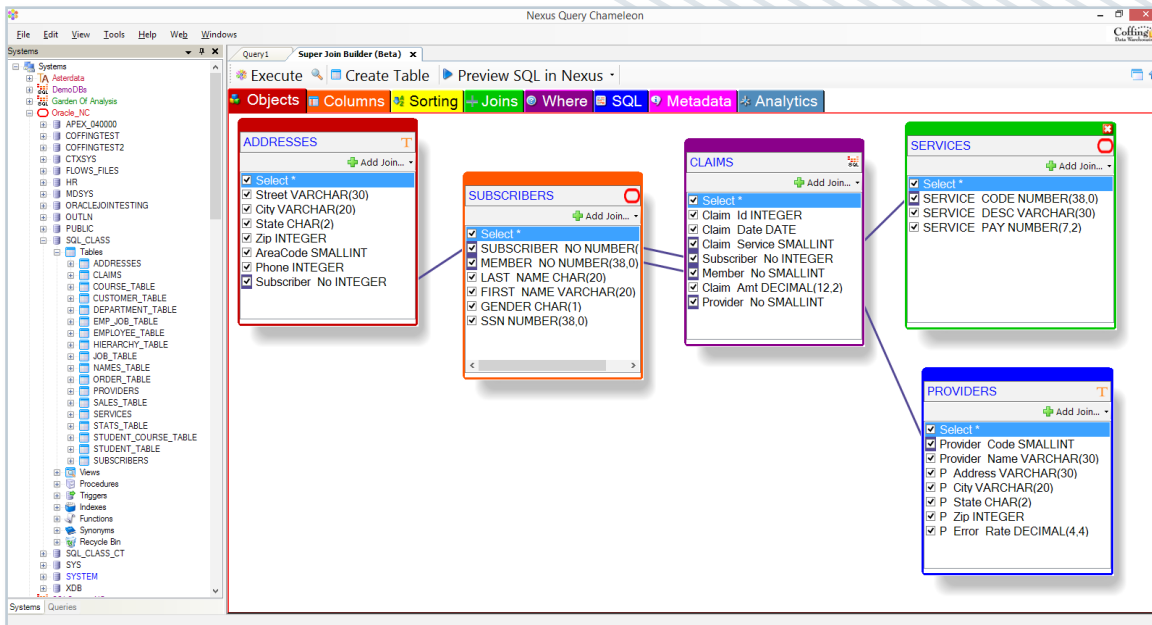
Nexus Query Chameleon

File Edit View Tools Help Web Windows

Systems

Systems
Asterdata
DemoDBs
Garden Of Analysis
Oracle_NC
APEX_040000
COFFINGTEST
COFFINGTEST2
CTXSYS
FLOWS_FILES
HR
MDSYS
ORACLEJOINTESTING
OUTLN
PUBLIC
SQL_CLASS
Tables
ADDRESSES
CLAIMS
COURSE_TABLE
CUSTOMER_TABLE
DEPARTMENT_TABLE
EMP_JOB_TABLE
EMPLOYEE_TABLE
HIERARCHY_TABLE
JOB_TABLE
NAMES_TABLE
ORDER_TABLE
PROVIDERS
SALES_TABLE
SERVICES
STATS_TABLE
STUDENT_COURSE_TABLE
STUDENT_TABLE
SUBSCRIBERS
Views
Procedures
Triggers
Indexes
Functions
Synonyms
Recycle Bin
SQL_CLASS_CT
SYS
SYSTEM
XDB

Systems Queries

Query1 Super Join Builder (Beta)

Execute Create Table Preview SQL in Nexus

Objects Columns Sorting Joins Where SQL Metadata Analytics

ADDRESSES
Add Join...
Select *
Street VARCHAR(30)
City VARCHAR(20)
State CHAR(2)
Zip INTEGER
AreaCode SMALLINT
Phone INTEGER
Subscriber No INTEGER

SUBSCRIBERS
Add Join...
Select *
SUBSCRIBER NO NUMBER(
MEMBER NO NUMBER(38,0)
LAST NAME CHAR(20)
FIRST NAME VARCHAR(20)
GENDER CHAR(1)
SSN NUMBER(38,0)

CLAIMS
Add Join...
Select *
Claim Id INTEGER
Claim Date DATE
Claim Service SMALLINT
Subscriber No INTEGER
Member No SMALLINT
Claim Amt DECIMAL(12,2)
Provider No SMALLINT

SERVICES
Add Join...
Select *
SERVICE CODE NUMBER(38,0)
SERVICE DESC VARCHAR(30)
SERVICE PAY NUMBER(7,2)

PROVIDERS
Add Join...
Select *
Provider Code SMALLINT
Provider Name VARCHAR(30)
P Address VARCHAR(30)
P City VARCHAR(20)
P State CHAR(2)
P Zip INTEGER
P Error Rate DECIMAL(4,4)